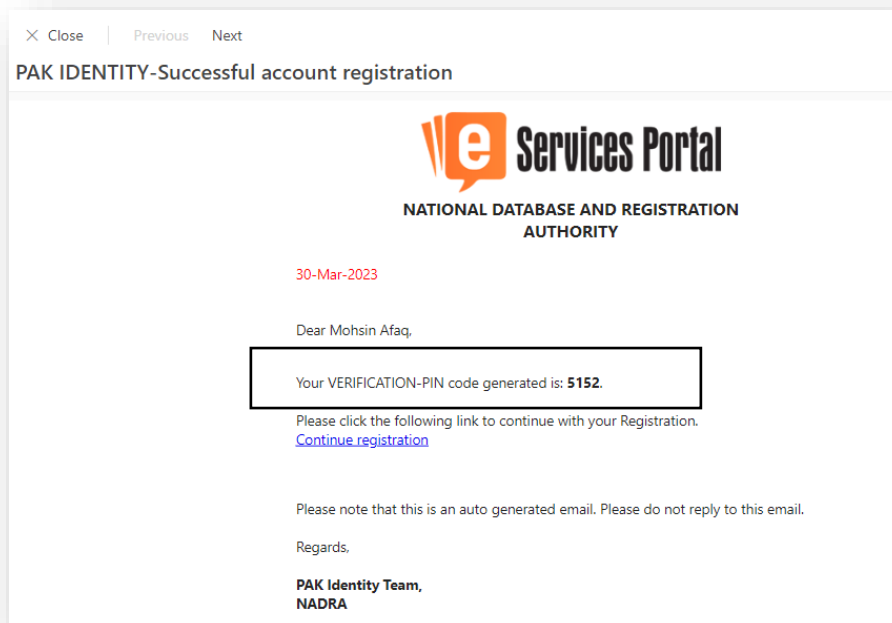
× Close | Previous Next

PAK IDENTITY-Successful account registration

e Services Portal

NATIONAL DATABASE AND REGISTRATION AUTHORITY

30-Mar-2023

Dear Mohsin Afaq,

Your VERIFICATION-PIN code generated is: **5152**.

Please click the following link to continue with your Registration.
Continue registration

Please note that this is an auto generated email. Please do not reply to this email.

Regards,

**PAK Identity Team,**
**NADRA**